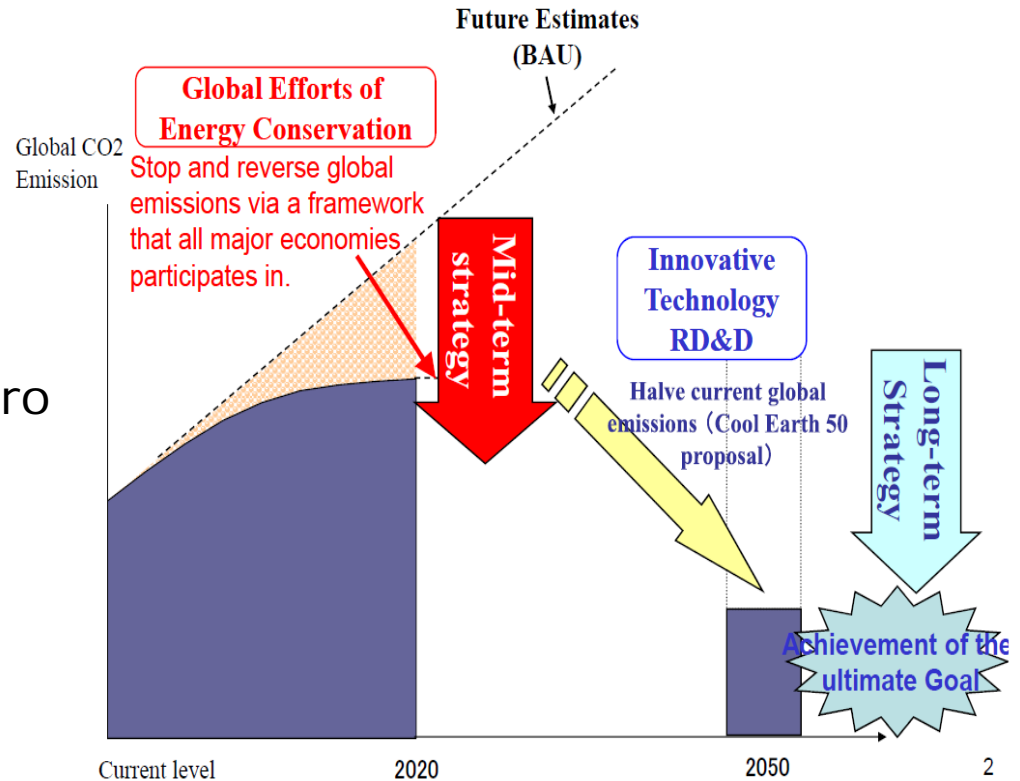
Future Estimates
(BAU)

Global Efforts of
Energy Conservation

Global CO2
Emission

Stop and reverse global emissions via a framework that all major economies participates in.

Mid-term strategy

Innovative Technology RD&D

ro

Halve current global emissions（Cool Earth 50 proposal）

Long-term Strategy

Achievement of the ultimate Goal

Current level

2020

2050

2